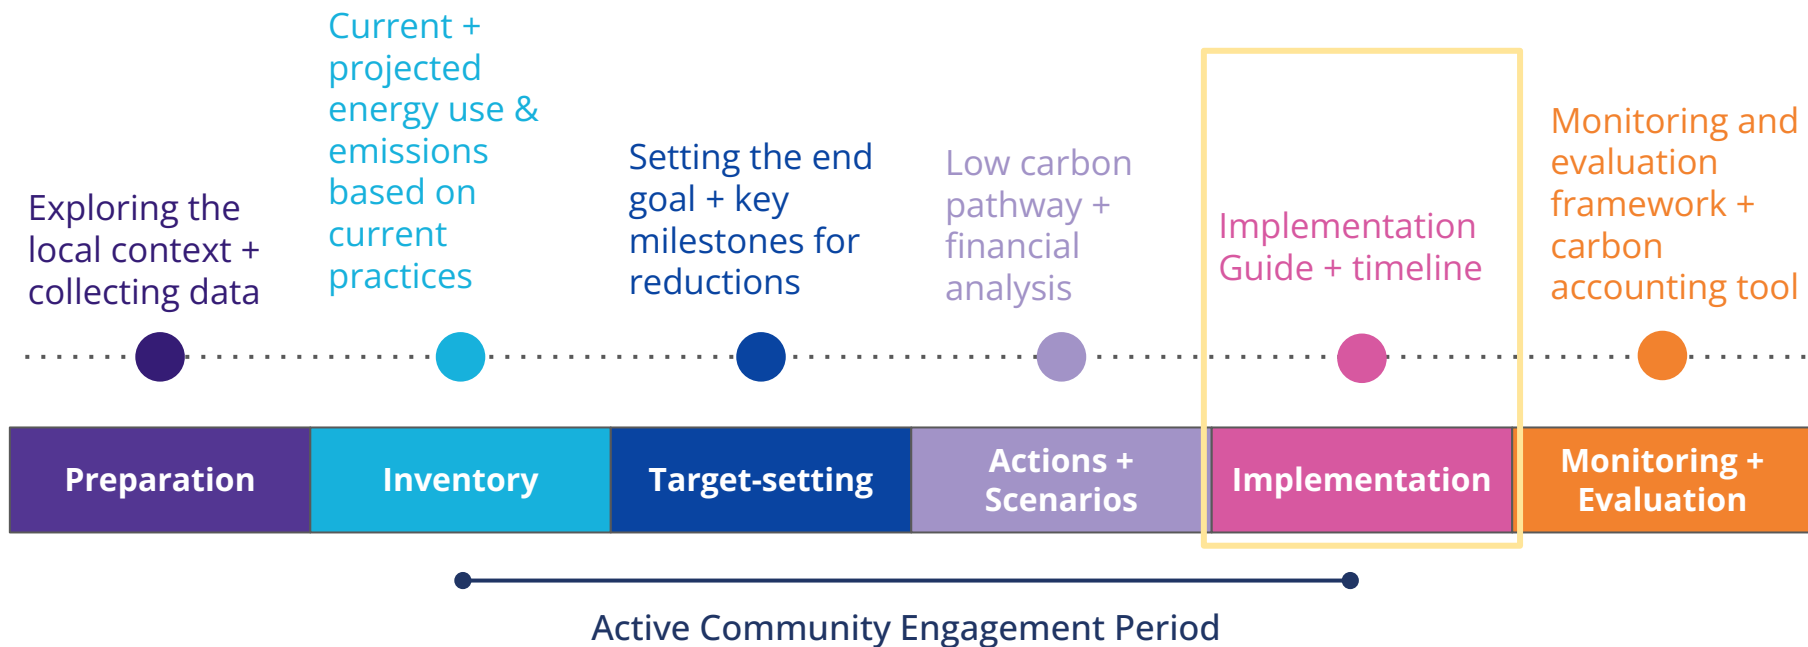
Exploring the local context + collecting data

Current + projected energy use & emissions based on current practices

Setting the end goal + key milestones for reductions

Low carbon pathway + financial analysis

Implementation Guide + timeline

Monitoring and evaluation framework + carbon accounting tool

Preparation

Inventory

Target-setting

Actions + Scenarios

Implementation

Monitoring + Evaluation

Active Community Engagement Period